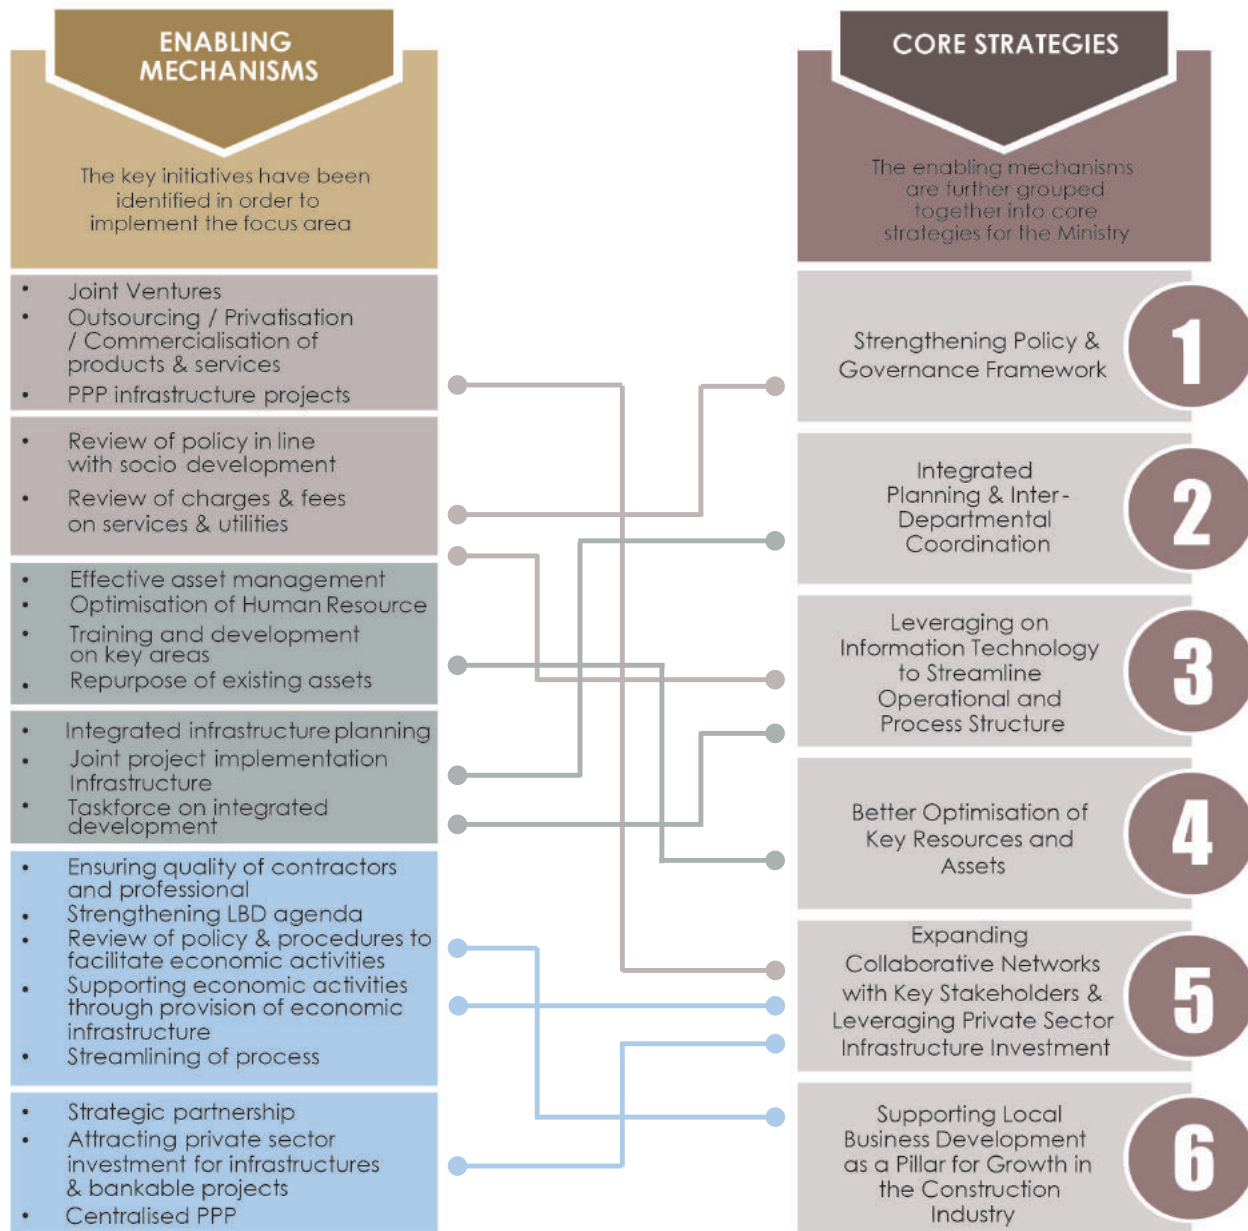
ENABLING MECHANISMS

The key initiatives have been identified in order to implement the focus area

- Joint Ventures
- Outsourcing / Privatisation / Commercialisation of products & services
- PPP infrastructure projects

- Review of policy in line with socio development
- Review of charges & fees on services & utilities

- Effective asset management
- Optimisation of Human Resource
- Training and development on key areas
- Repurpose of existing assets

- Integrated infrastructure planning
- Joint project implementation Infrastructure
- Taskforce on integrated development

- Ensuring quality of contractors and professional
- Strengthening LBD agenda
- Review of policy & procedures to facilitate economic activities
- Supporting economic activities through provision of economic infrastructure
- Streamlining of process

- Strategic partnership
- Attracting private sector investment for infrastructures & bankable projects
- Centralised PPP

CORE STRATEGIES

The enabling mechanisms are further grouped together into core strategies for the Ministry

Strengthening Policy & Governance Framework 1

Integrated Planning & Inter-Departmental Coordination 2

Leveraging on Information Technology to Streamline Operational and Process Structure 3

Better Optimisation of Key Resources and Assets 4

Expanding Collaborative Networks with Key Stakeholders & Leveraging Private Sector Infrastructure Investment 5

Supporting Local Business Development as a Pillar for Growth in the Construction Industry 6